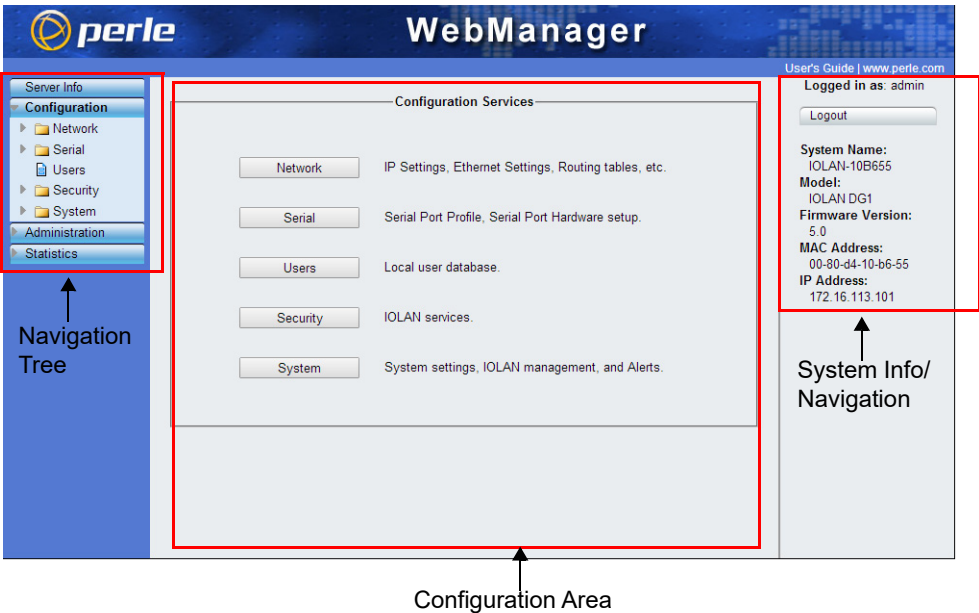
perle

WebManager

User's Guide | www.perle.com

Server Info
Configuration
Network
Serial
Users
Security
System
Administration
Statistics

Navigation Tree

Configuration Services

Network IP Settings, Ethernet Settings, Routing tables, etc.

Serial Serial Port Profile, Serial Port Hardware setup.

Users Local user database.

Security IOLAN services.

System System settings, IOLAN management, and Alerts.

Logged in as: admin

Logout

System Name:
IOLAN-10B655
Model:
IOLAN DG1
Firmware Version:
5.0
MAC Address:
00-80-d4-10-b6-55
IP Address:
172.16.113.101

System Info/ Navigation

Configuration Area